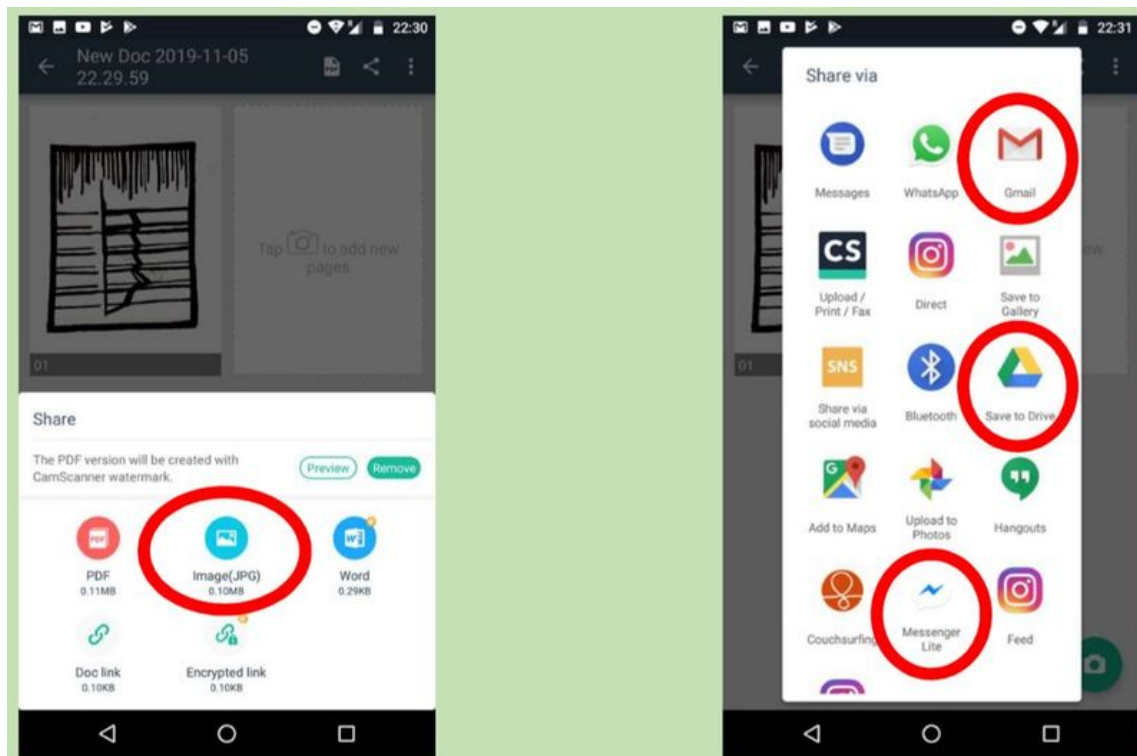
22:30

New Doc 2019-11-05 22.29.59

Tap to add new pages

01

Share

The PDF version will be created with CamScanner watermark.

Preview

Remove

PDF
PDF
0.11MB

Image(JPG)
0.10MB

Word
0.29KB

Doc link
0.10KB

Encrypted link
0.10KB

22:31

Share via

Messages

WhatsApp

Gmail

CS

Upload / Print / Fax

Direct

Save to Gallery

SNS

Share via social media

Bluetooth

Save to Drive

Add to Maps

Upload to Photos

Hangouts

Couchsurfing

Messenger Lite

Feed

01